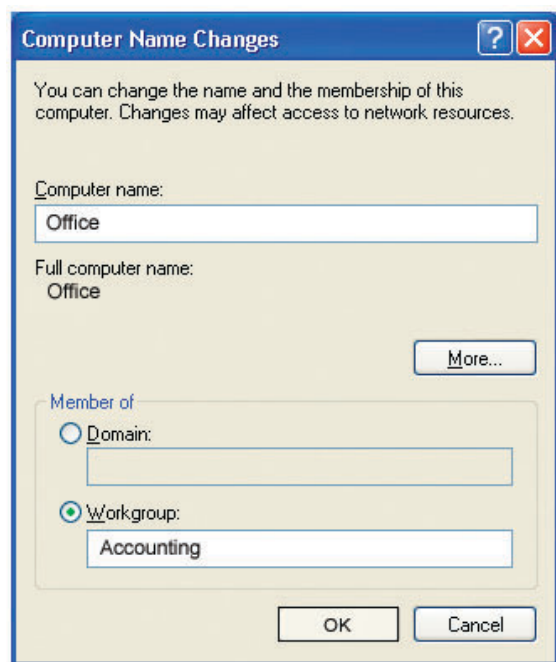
Computer Name Changes

You can change the name and the membership of this computer. Changes may affect access to network resources.

Computer name:

Office

Full computer name:
Office

More...

Member of

Domain:

Workgroup:

Accounting

OK

Cancel